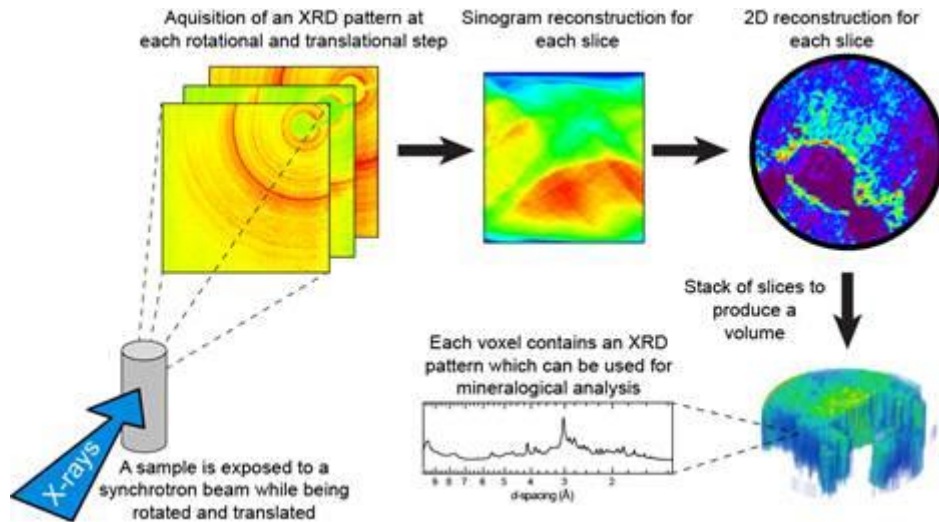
Aquisition of an XRD pattern at each rotational and translational step

Sinogram reconstruction for each slice

2D reconstruction for each slice

Stack of slices to produce a volume

Each voxel contains an XRD pattern which can be used for mineralogical analysis

9 8 7 6 5 4 3 2

d-spacing (Å)

X-rays

A sample is exposed to a synchrotron beam while being rotated and translated